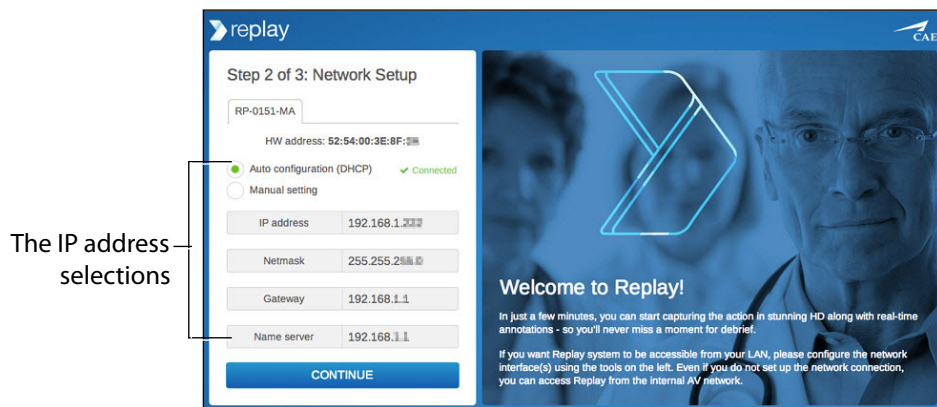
The IP address selections

replay

CAE

Step 2 of 3: Network Setup

RP-0151-MA

HW address: 52:54:00:3E:8F:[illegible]

Auto configuration (DHCP)

✔ Connected

Manual setting

| IP address | 192.168.1.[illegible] |
|---|---|
| Netmask | 255.255.2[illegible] |
| Gateway | 192.168.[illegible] |
| Name server | 192.168.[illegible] |

CONTINUE

Welcome to Replay!

In just a few minutes, you can start capturing the action in stunning HD along with real-time annotations - so you'll never miss a moment for debrief.

If you want Replay system to be accessible from your LAN, please configure the network interface(s) using the tools on the left. Even if you do not set up the network connection, you can access Replay from the internal AV network.